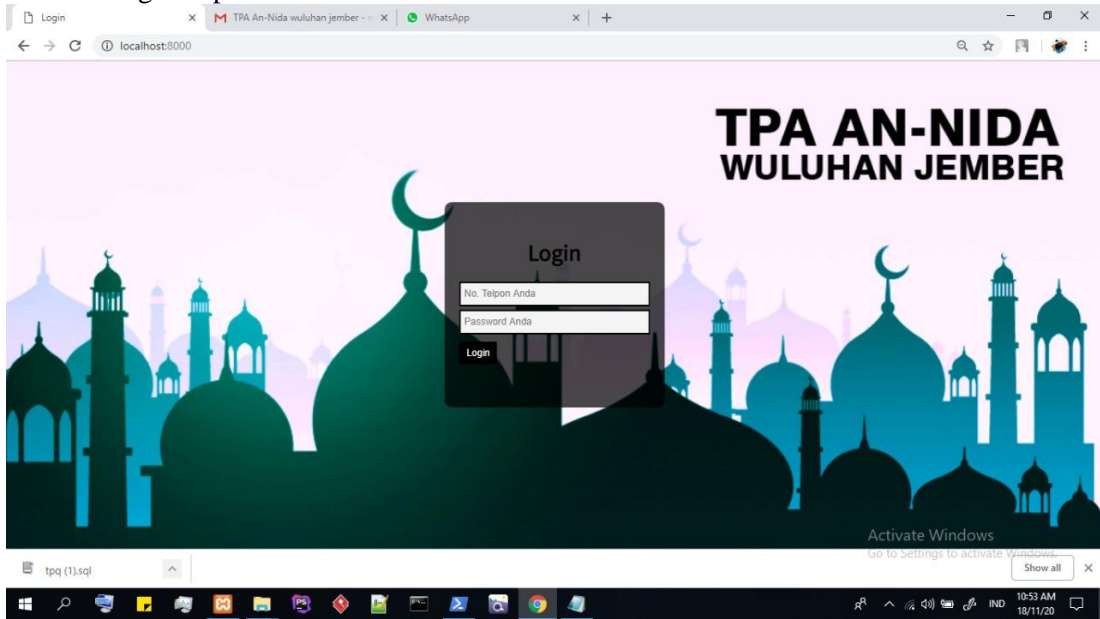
Login × M TPA An-Nida wuluhan jember - × WhatsApp × +

localhost:8000

TPA AN-NIDA
WULUHAN JEMBER

Login

No. Telpon Anda

Password Anda

Login

Activate Windows
Go to Settings to activate Windows.

tpq (1).sql

Show all

IND 10:53 AM 18/11/20